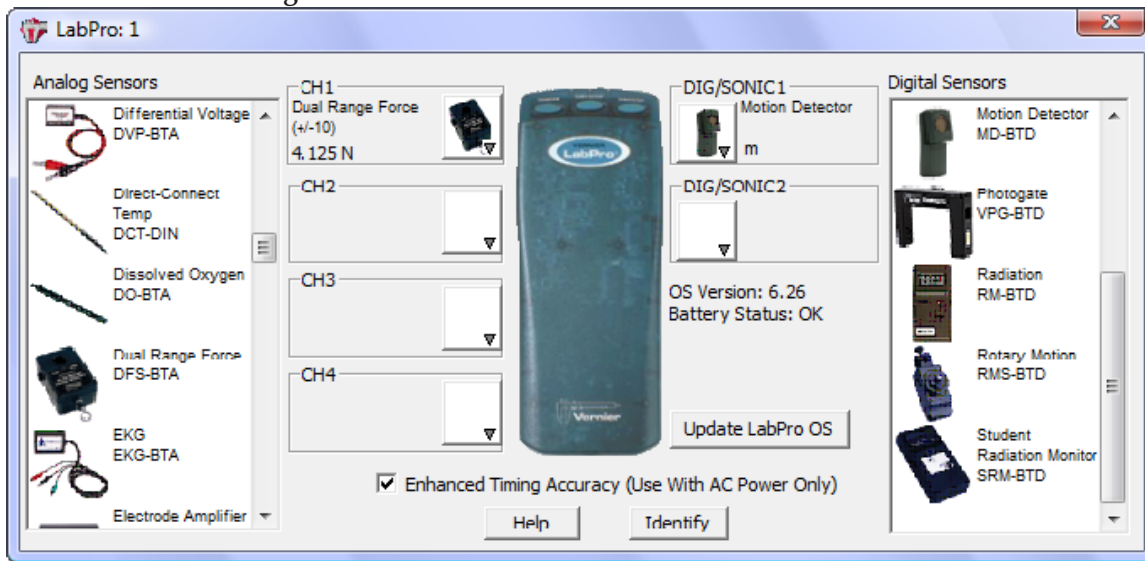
LabPro: 1

Analog Sensors

Differential Voltage
DVP-BTA

Direct-Connect Temp
DCT-DIN

Dissolved Oxygen
DO-BTA

Dual Range Force
DFS-BTA

EKG
EKG-BTA

Electrode Amplifier

CH1
Dual Range Force
(+/-10)
4.125 N

CH2

CH3

CH4

LabPro

Vernier

DIG/SONIC1
Motion Detector
m

DIG/SONIC2

OS Version: 6.26
Battery Status: OK

Update LabPro OS

Digital Sensors

Motion Detector
MD-BTD

Photogate
VPG-BTD

Radiation
RM-BTD

Rotary Motion
RMS-BTD

Student Radiation Monitor
SRM-BTD

☑ Enhanced Timing Accuracy (Use With AC Power Only)

Help

Identify